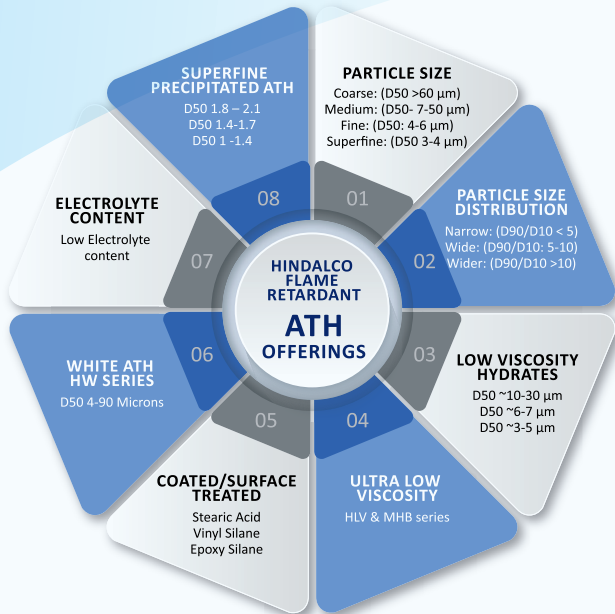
HINDALCO FLAME RETARDANT
ATH OFFERINGS

01
PARTICLE SIZE
Coarse: (D50 >60 µm)
Medium: (D50- 7-50 µm)
Fine: (D50: 4-6 µm)
Superfine: (D50 3-4 µm)

02
PARTICLE SIZE DISTRIBUTION
Narrow: (D90/D10 < 5)
Wide: (D90/D10: 5-10)
Wider: (D90/D10 >10)

03
LOW VISCOSITY HYDRATES
D50 ~10-30 µm
D50 ~6-7 µm
D50 ~3-5 µm

04
ULTRA LOW VISCOSITY
HLV & MHB series

05
COATED/SURFACE TREATED
Stearic Acid
Vinyl Silane
Epoxy Silane

06
WHITE ATH HW SERIES
D50 4-90 Microns

07
ELECTROLYTE CONTENT
Low Electrolyte content

08
SUPERFINE PRECIPITATED ATH
D50 1.8 – 2.1
D50 1.4-1.7
D50 1 -1.4